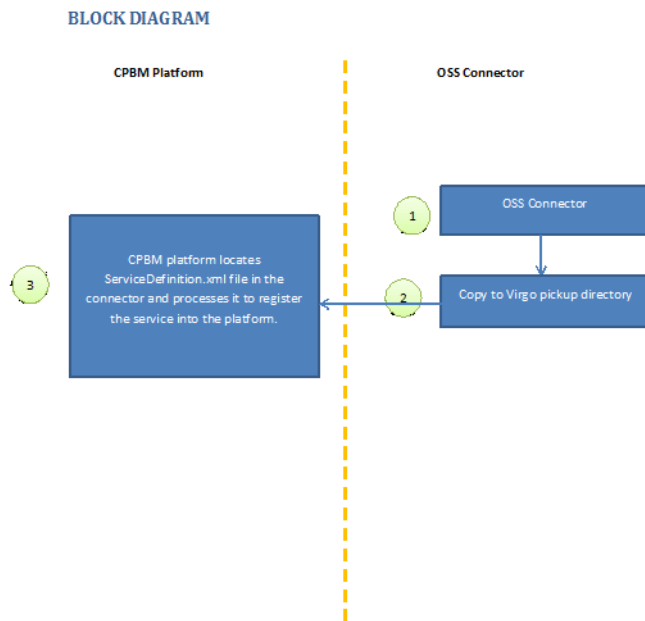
BLOCK DIAGRAM

CPBM Platform

OSS Connector

1

OSS Connector

3

CPBM platform locates ServiceDefinition.xml file in the connector and processes it to register the service into the platform.

2

Copy to Virgo pickup directory